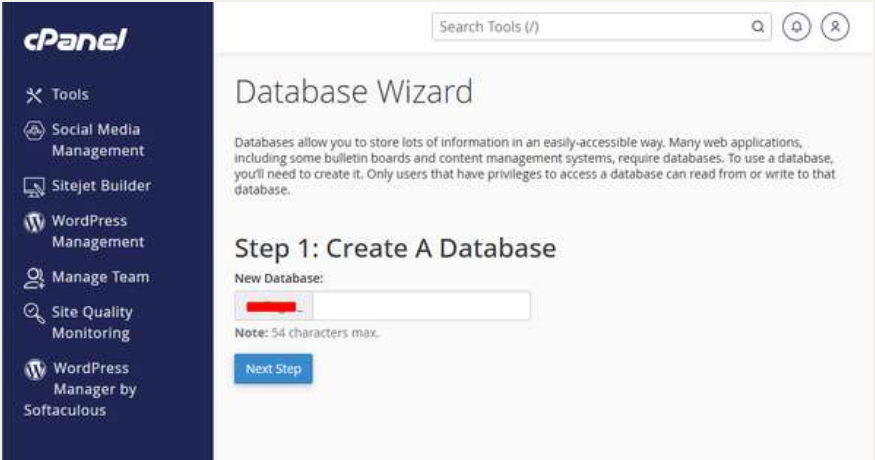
cPanel

Tools

Social Media Management

Sitejet Builder

WordPress Management

Manage Team

Site Quality Monitoring

WordPress Manager by Softaculous

Search Tools (/)

Database Wizard

Databases allow you to store lots of information in an easily-accessible way. Many web applications, including some bulletin boards and content management systems, require databases. To use a database, you'll need to create it. Only users that have privileges to access a database can read from or write to that database.

Step 1: Create A Database

New Database:

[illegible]_

Note: 54 characters max.

Next Step